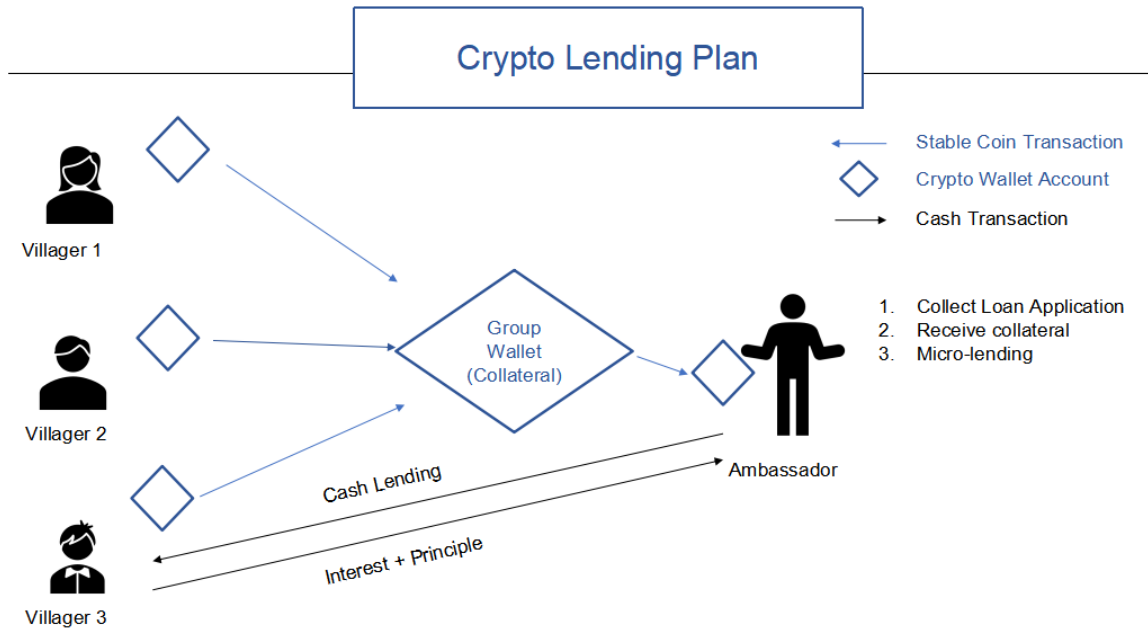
Crypto Lending Plan

Stable Coin Transaction
Crypto Wallet Account
Cash Transaction

Villager 1

Villager 2

Villager 3

Group Wallet (Collateral)

1. Collect Loan Application
2. Receive collateral
3. Micro-lending

Ambassador

Cash Lending

Interest + Principle